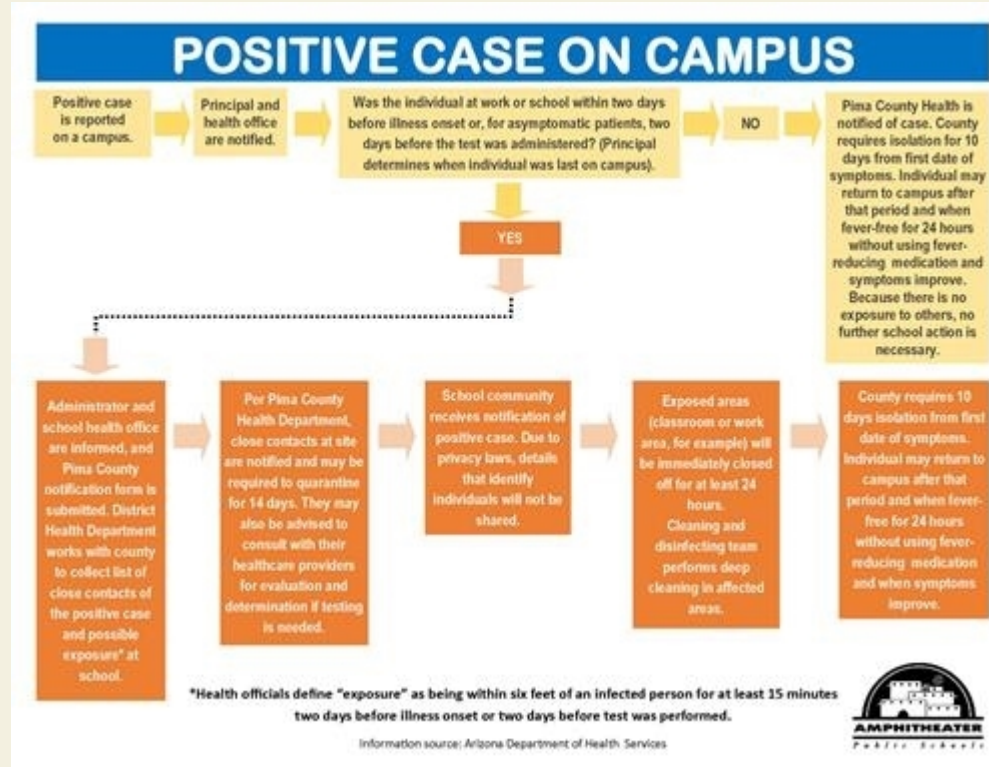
POSITIVE CASE ON CAMPUS

Positive case is reported on a campus.

Principal and health office are notified.

Was the individual at work or school within two days before illness onset or, for asymptomatic patients, two days before the test was administered? (Principal determines when individual was last on campus).

NO

Pima County Health is notified of case. County requires isolation for 10 days from first date of symptoms. Individual may return to campus after that period and when fever-free for 24 hours without using fever-reducing medication and symptoms improve. Because there is no exposure to others, no further school action is necessary.

YES

Administrator and school health office are informed, and Pima County notification form is submitted. District Health Department works with county to collect list of close contacts of the positive case and possible exposure* at school.

Per Pima County Health Department, close contacts at site are notified and may be required to quarantine for 14 days. They may also be advised to consult with their healthcare providers for evaluation and determination if testing is needed.

School community receives notification of positive case. Due to privacy laws, details that identify individuals will not be shared.

Exposed areas (classroom or work area, for example) will be immediately closed off for at least 24 hours. Cleaning and disinfecting team performs deep cleaning in affected areas.

County requires 10 days isolation from first date of symptoms. Individual may return to campus after that period and when fever-free for 24 hours without using fever-reducing medication and when symptoms improve.

*Health officials define "exposure" as being within six feet of an infected person for at least 15 minutes two days before illness onset or two days before test was performed.

Information source: Arizona Department of Health Services

AMPHITHEATER
Public Schools